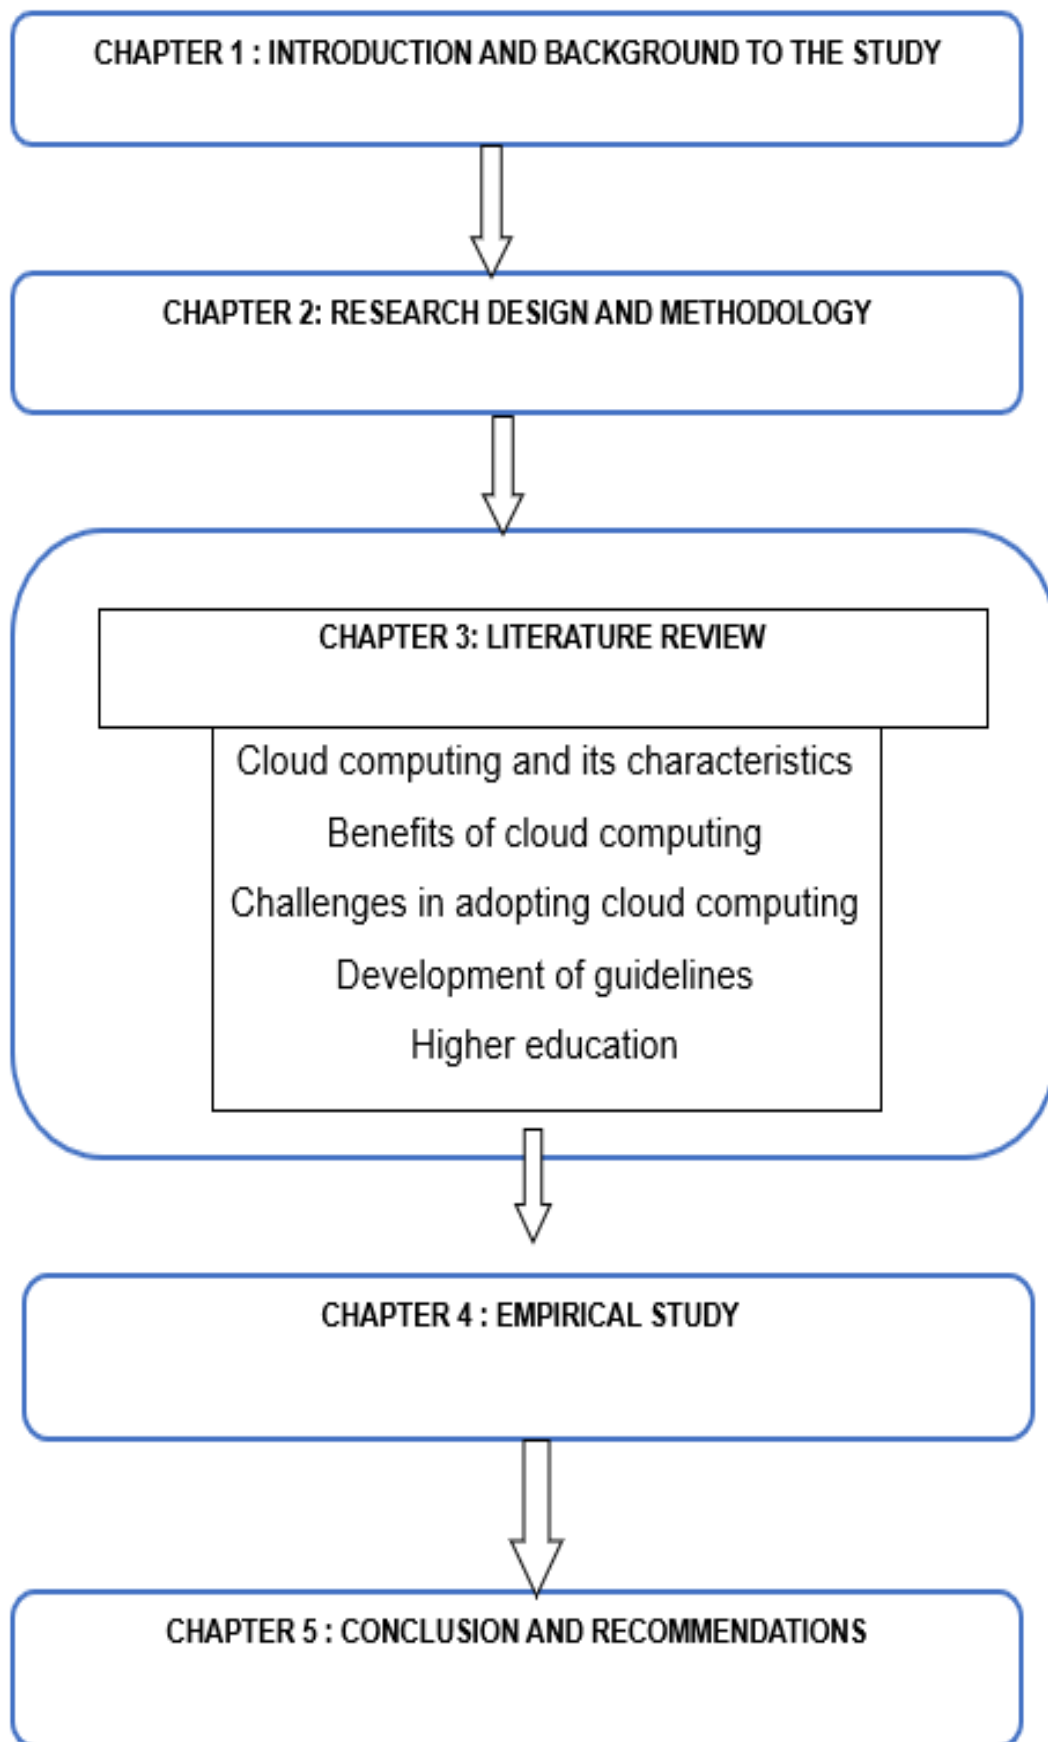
CHAPTER 1 : INTRODUCTION AND BACKGROUND TO THE STUDY

CHAPTER 2: RESEARCH DESIGN AND METHODOLOGY

CHAPTER 3: LITERATURE REVIEW

Cloud computing and its characteristics

Benefits of cloud computing

Challenges in adopting cloud computing

Development of guidelines

Higher education

CHAPTER 4 : EMPIRICAL STUDY

CHAPTER 5 : CONCLUSION AND RECOMMENDATIONS